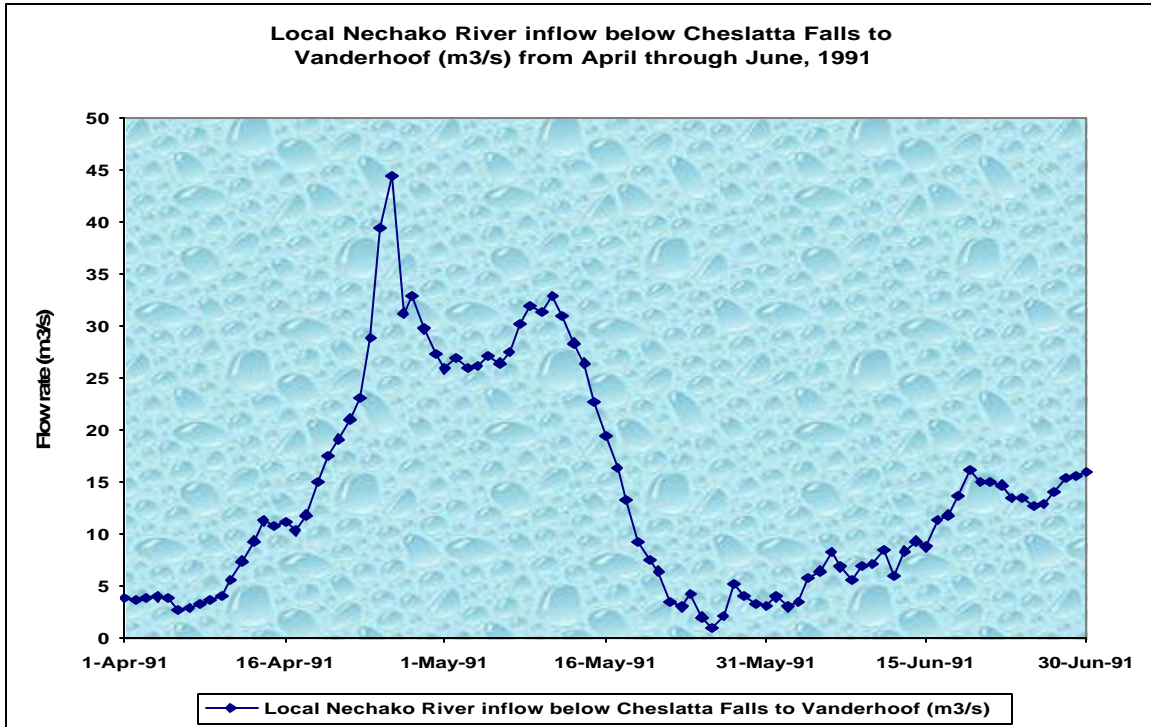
Local Nechako River inflow below Cheslatta Falls to Vanderhoof (m3/s) from April through June, 1991

Flow rate (m3/s)

50
45
40
35
30
25
20
15
10
5
0

1-Apr-91
16-Apr-91
1-May-91
16-May-91
31-May-91
15-Jun-91
30-Jun-91

Local Nechako River inflow below Cheslatta Falls to Vanderhoof (m3/s)